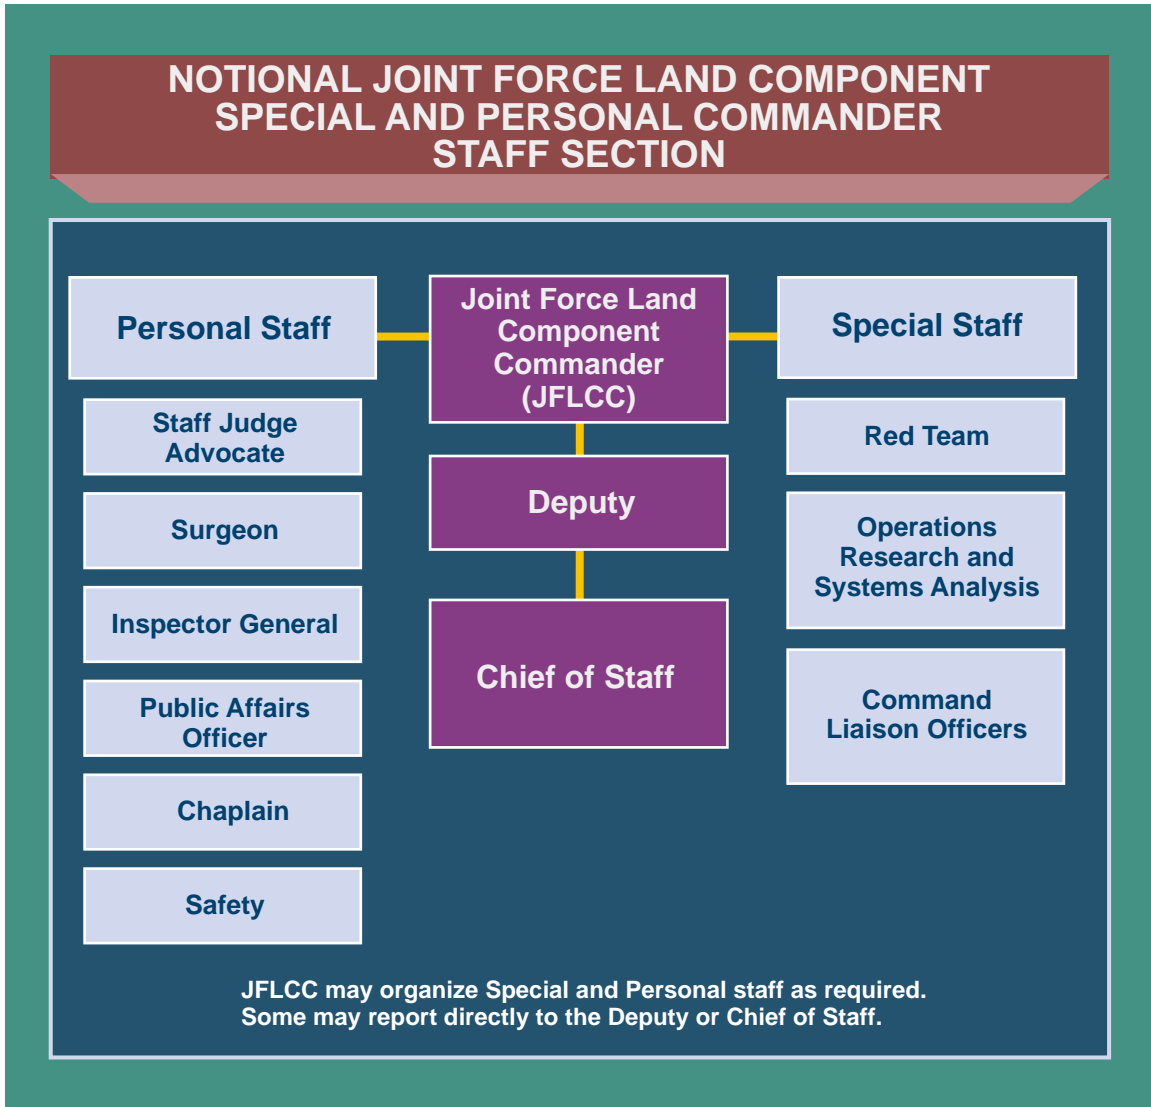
NOTIONAL JOINT FORCE LAND COMPONENT SPECIAL AND PERSONAL COMMANDER STAFF SECTION

Personal Staff

Joint Force Land Component Commander (JFLCC)

Special Staff

Staff Judge Advocate

Surgeon

Inspector General

Public Affairs Officer

Chaplain

Safety

Deputy

Chief of Staff

Red Team

Operations Research and Systems Analysis

Command Liaison Officers

JFLCC may organize Special and Personal staff as required. Some may report directly to the Deputy or Chief of Staff.